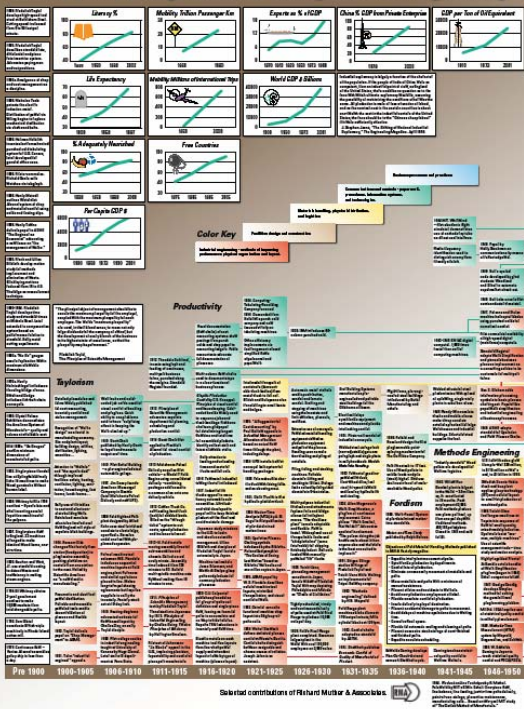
Literacy %

Mobility Trillion Passenger Km

Exports as % of GDP

China % GDP from Private Enterprise

GDP per Ton of Oil Equivalent

Life Expectancy

Mobility Millions of International Trips

World GDP $ Billions

% Adequately Nourished

Free Countries

Per Capita GDP $

Color Key

Productivity

Taylorism

Fordism

Methods Engineering

Pre 1900

1900-1905

1906-1910

1911-1915

1916-1920

1921-1925

1926-1930

1931-1935

1936-1940

1941-1945

1946-1950

Selected contributions of Richard Muther & Associates.

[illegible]